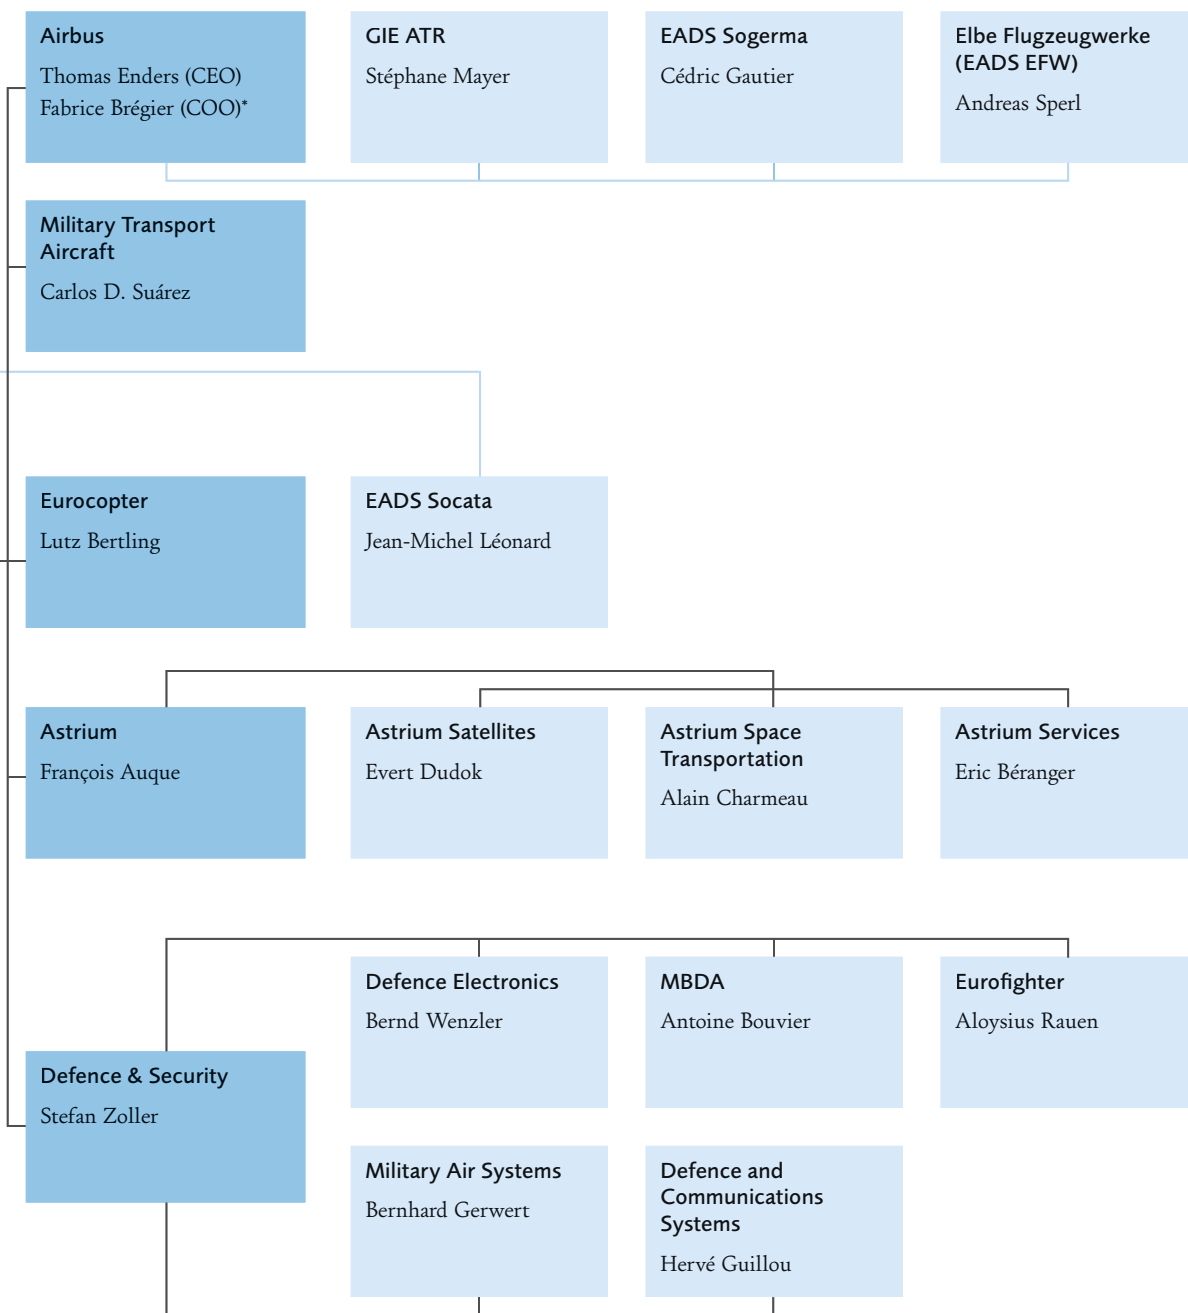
Airbus
Thomas Enders (CEO)
Fabrice Brégier (COO)*

GIE ATR
Stéphane Mayer

EADS Sogerma
Cédric Gautier

Elbe Flugzeugwerke (EADS EFW)
Andreas Sperl

Military Transport Aircraft
Carlos D. Suárez

Eurocopter
Lutz Bertling

EADS Socata
Jean-Michel Léonard

Astrium
François Auque

Astrium Satellites
Evert Dudok

Astrium Space Transportation
Alain Charmeau

Astrium Services
Eric Béranger

Defence Electronics
Bernd Wenzler

MBDA
Antoine Bouvier

Eurofighter
Aloysius Rauen

Defence & Security
Stefan Zoller

Military Air Systems
Bernhard Gerwert

Defence and Communications Systems
Hervé Guillou